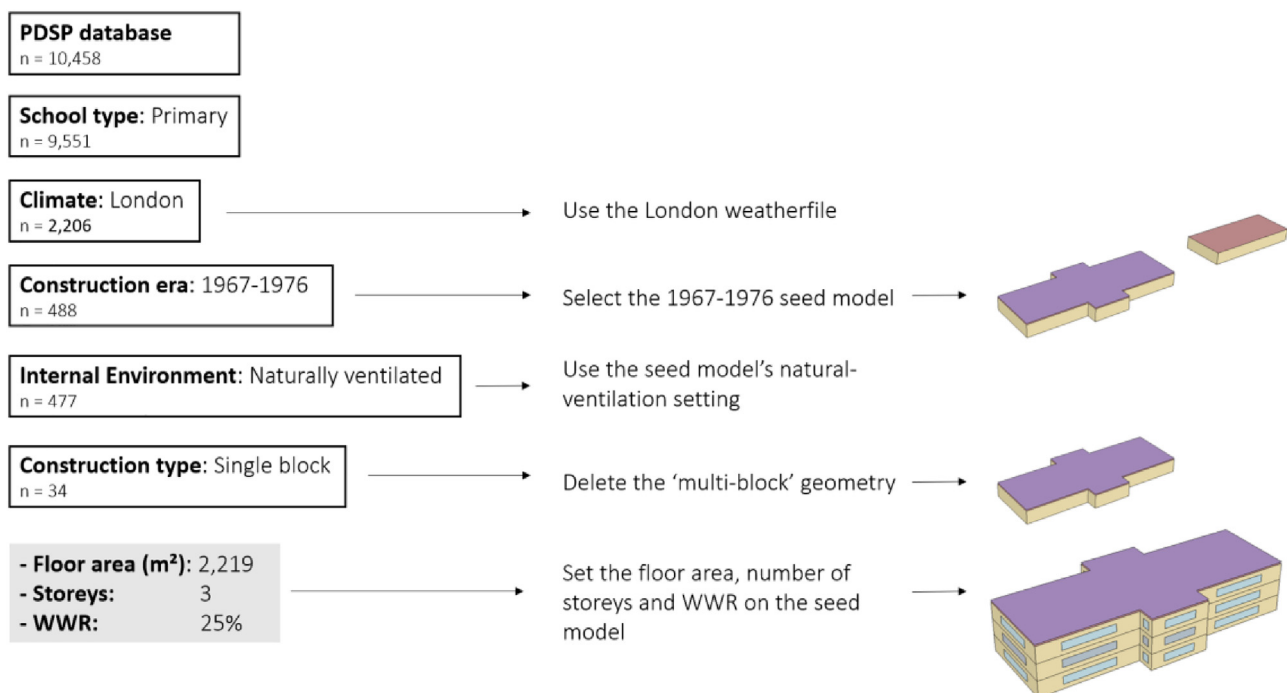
**PDSP database**
n = 10,458

**School type**: Primary
n = 9,551

**Climate**: London
n = 2,206

Use the London weatherfile

**Construction era**: 1967-1976
n = 488

Select the 1967-1976 seed model

**Internal Environment**: Naturally ventilated
n = 477

Use the seed model's natural-ventilation setting

**Construction type**: Single block
n = 34

Delete the 'multi-block' geometry

- **Floor area (m²)**: 2,219
- **Storeys**: 3
- **WWR**: 25%

Set the floor area, number of storeys and WWR on the seed model